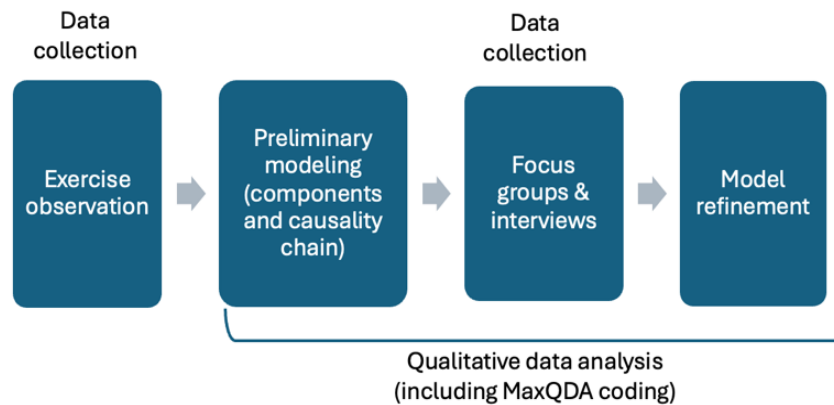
Data collection

Exercise observation

Preliminary modeling (components and causality chain)

Data collection

Focus groups & interviews

Model refinement

Qualitative data analysis (including MaxQDA coding)